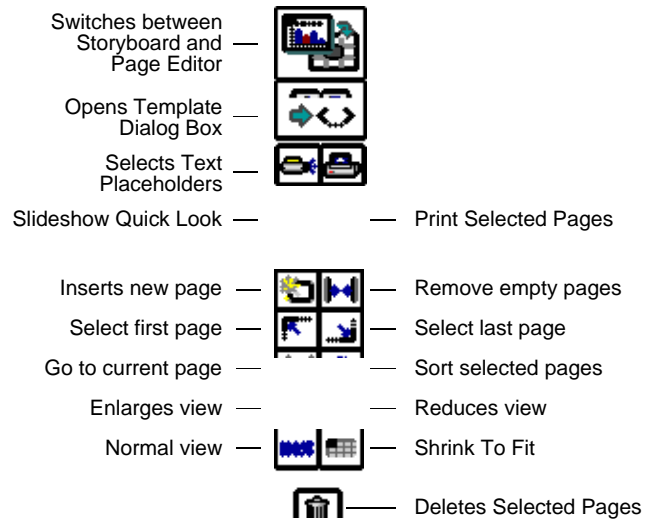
Switches between Storyboard and Page Editor

Opens Template Dialog Box

Selects Text Placeholders

Slideshow Quick Look

Print Selected Pages

Inserts new page

Remove empty pages

Select first page

Select last page

Go to current page

Sort selected pages

Enlarges view

Reduces view

Normal view

Shrink To Fit

Deletes Selected Pages